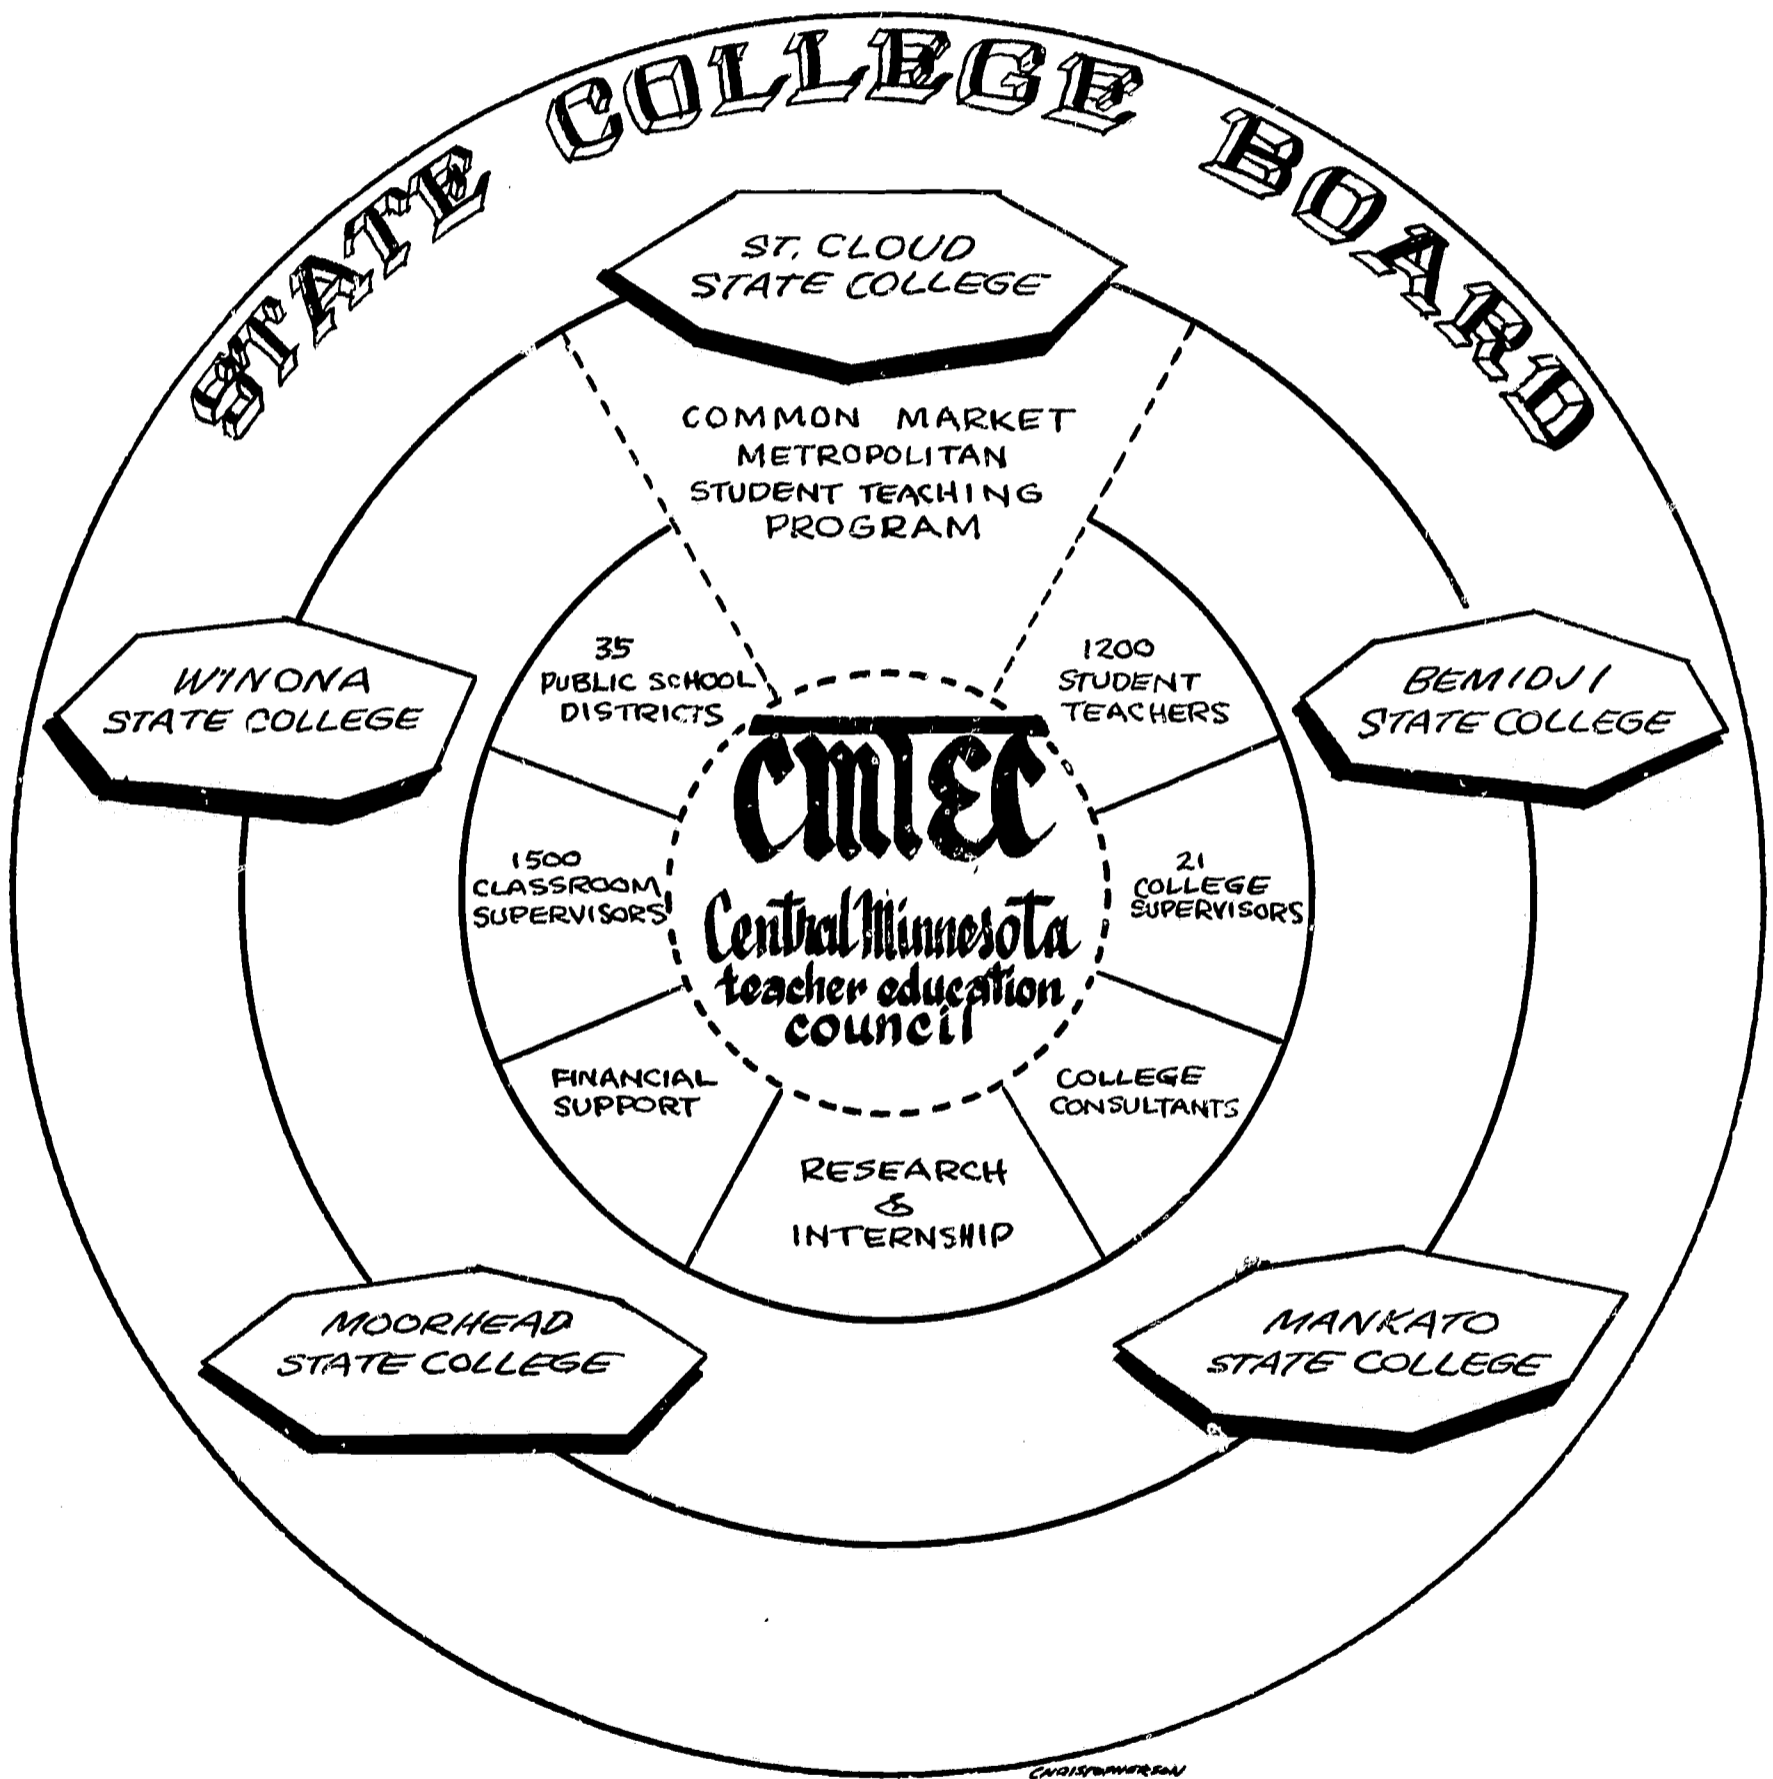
STATE COLLEGE BOARD

ST. CLOUD STATE COLLEGE

COMMON MARKET METROPOLITAN STUDENT TEACHING PROGRAM

WINONA STATE COLLEGE

BEMIDJI STATE COLLEGE

35 PUBLIC SCHOOL DISTRICTS

1200 STUDENT TEACHERS

CMTEC

Central Minnesota teacher education council

1500 CLASSROOM SUPERVISORS

21 COLLEGE SUPERVISORS

FINANCIAL SUPPORT

COLLEGE CONSULTANTS

RESEARCH & INTERNSHIP

MOORHEAD STATE COLLEGE

MANKATO STATE COLLEGE

CHRISTOPHERSON